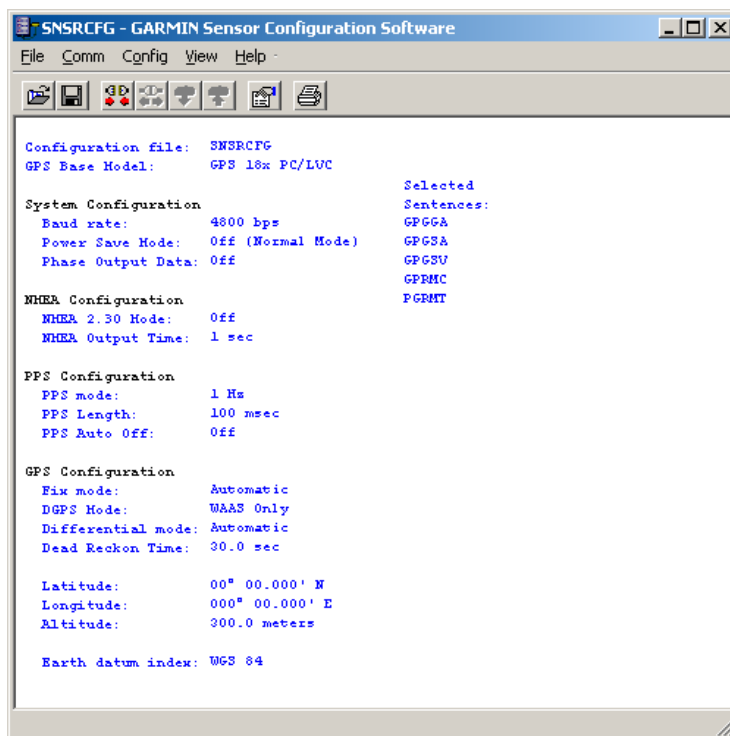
SNSRCFG - GARMIN Sensor Configuration Software

File Comm Config View Help

Configuration file: SNSRCFG
GPS Base Model: GPS 18x PC/LVC

System Configuration
Baud rate: 4800 bps
Power Save Mode: Off (Normal Mode)
Phase Output Data: Off

NMEA Configuration
NMEA 2.30 Mode: Off
NMEA Output Time: 1 sec

PPS Configuration
PPS mode: 1 Hz
PPS Length: 100 msec
PPS Auto Off: Off

GPS Configuration
Fix mode: Automatic
DGPS Mode: WAAS Only
Differential mode: Automatic
Dead Reckon Time: 30.0 sec

Latitude: 00° 00.000' N
Longitude: 000° 00.000' E
Altitude: 300.0 meters

Earth datum index: WGS 84

Selected Sentences:
GPGGA
GPGSA
GPGSV
GPRMC
PGRMT